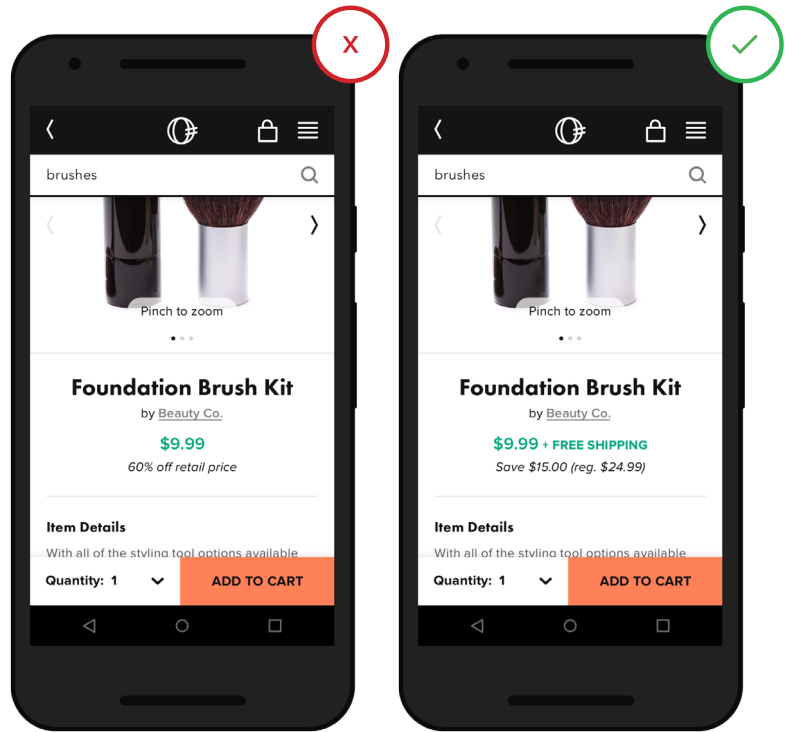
X

brushes

Pinch to zoom

Foundation Brush Kit

by Beauty Co.

$9.99

60% off retail price

Item Details

With all of the styling tool options available

Quantity: 1

ADD TO CART

✓

brushes

Pinch to zoom

Foundation Brush Kit

by Beauty Co.

$9.99 + FREE SHIPPING

Save $15.00 (reg. $24.99)

Item Details

With all of the styling tool options available

Quantity: 1

ADD TO CART